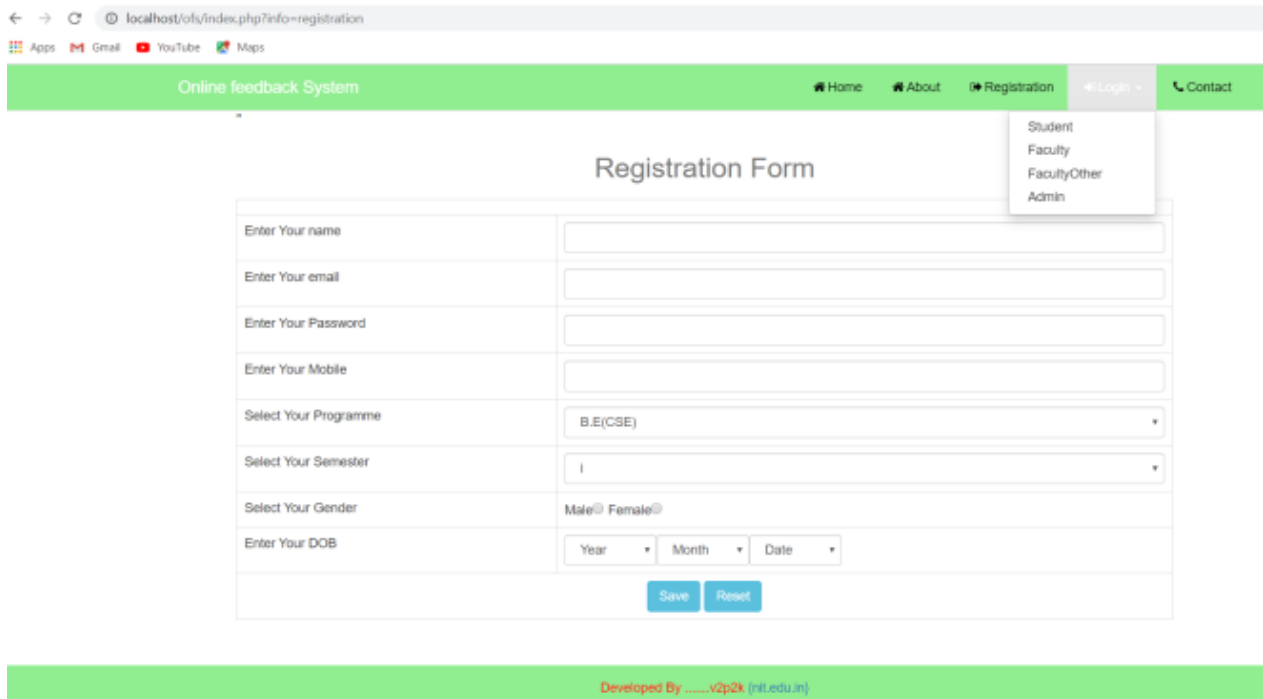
localhost/ofs/index.php?info=registration

Apps Gmail YouTube Maps

Online feedback System

Home About Registration Login Contact

Student
Faculty
FacultyOther
Admin

Registration Form

| | |
|---|---|
| Enter Your name | |
| Enter Your email | |
| Enter Your Password | |
| Enter Your Mobile | |
| Select Your Programme | B.E(CSE) |
| Select Your Semester | I |
| Select Your Gender | Male Female |
| Enter Your DOB | Year Month Date |

Save Reset

Developed By .......v2p2k (nit.edu.in)